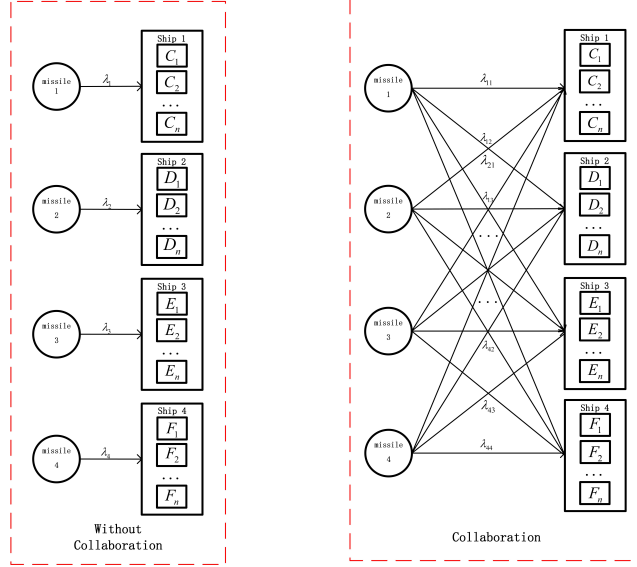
missile 1

$\lambda_1$

Ship 1

$C_1$

$C_2$

...

$C_n$

missile 2

$\lambda_2$

Ship 2

$D_1$

$D_2$

...

$D_n$

missile 3

$\lambda_3$

Ship 3

$E_1$

$E_2$

...

$E_n$

missile 4

$\lambda_4$

Ship 4

$F_1$

$F_2$

...

$F_n$

Without Collaboration

missile 1

$\lambda_{11}$

$\lambda_{12}$

$\lambda_{21}$

missile 2

$\lambda_{13}$

...

...

missile 3

$\lambda_{42}$

$\lambda_{43}$

missile 4

$\lambda_{44}$

Ship 1

$C_1$

$C_2$

...

$C_n$

Ship 2

$D_1$

$D_2$

...

$D_n$

Ship 3

$E_1$

$E_2$

...

$E_n$

Ship 4

$F_1$

$F_2$

...

$F_n$

Collaboration